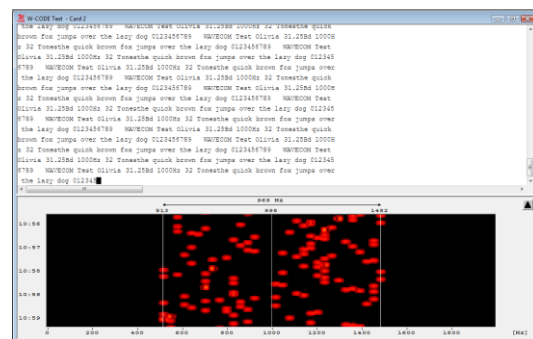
W-CODE Test - Card 2

the lazy dog 0123456789 WAVECOM Test Olivia 31.25Bd 1000Hz 32 Tonesthe quick brown fox jumps over the lazy dog 0123456789 WAVECOM Test Olivia 31.25Bd 1000Hz 32 Tonesthe quick brown fox jumps over the lazy dog 0123456789 WAVECOM Test Olivia 31.25Bd 1000Hz 32 Tonesthe quick brown fox jumps over the lazy dog 012345 6789 WAVECOM Test Olivia 31.25Bd 1000Hz 32 Tonesthe quick brown fox jumps over the lazy dog 0123456789 WAVECOM Test Olivia 31.25Bd 1000Hz 32 Tonesthe quick brown fox jumps over the lazy dog 0123456789 WAVECOM Test Olivia 31.25Bd 1000Hz 32 Tonesthe quick brown fox jumps over the lazy dog 0123456789 WAVECOM Test Olivia 31.25Bd 1000Hz 32 Tonesthe quick brown fox jumps over the lazy dog 012345 6789 WAVECOM Test Olivia 31.25Bd 1000Hz 32 Tonesthe quick brown fox jumps over the lazy dog 0123456789 WAVECOM Test Olivia 31.25Bd 1000Hz 32 Tonesthe quick brown fox jumps over the lazy dog 0123456789 WAVECOM Test Olivia 31.25Bd 1000Hz 32 Tonesthe quick brown fox jumps over the lazy dog 0123456789 WAVECOM Test Olivia 31.25Bd 1000Hz 32 Tonesthe quick brown fox jumps over the lazy dog 012345 6789 WAVECOM Test Olivia 31.25Bd 1000Hz 32 Tonesthe quick brown fox jumps over the lazy dog 012345

969 Hz
513 998 1482

10:56
10:57
10:58
10:58
10:59

0 200 400 600 800 1000 1200 1400 1600 1800 [Hz]